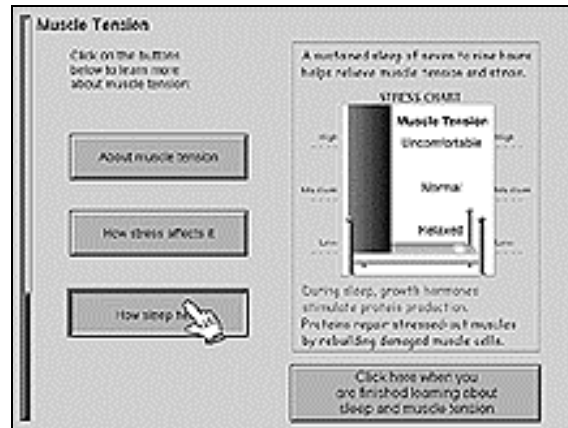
Muscle Tension

Click on the buttons below to learn more about muscle tension:

About muscle tension

How stress affects it

How sleep h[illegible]

A sustained sleep of seven to nine hours helps relieve muscle tension and stress.

STRESS CHART

Muscle Tension

High

High

Uncomfortable

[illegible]

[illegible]

Normal

Low

Low

Relaxed

During sleep, growth hormones stimulate protein production. Proteins repair stressed-out muscles by rebuilding damaged muscle cells.

Click here when you are finished learning about sleep and muscle tension